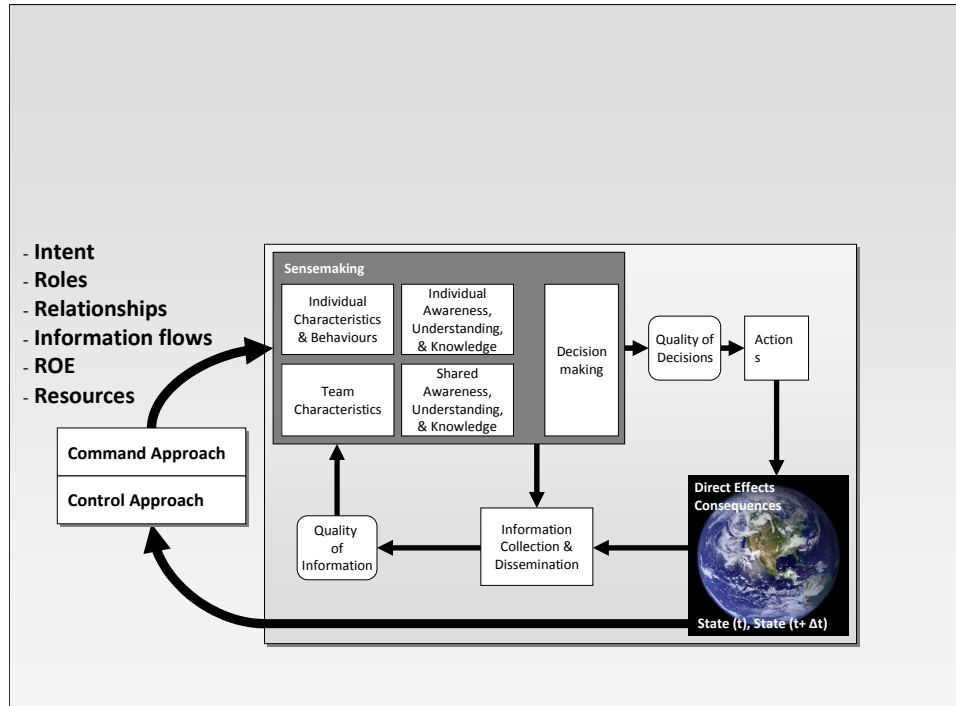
- **Intent**
- **Roles**
- **Relationships**
- **Information flows**
- **ROE**
- **Resources**

**Command Approach**

**Control Approach**

**Sensemaking**

Individual Characteristics & Behaviours

Individual Awareness, Understanding, & Knowledge

Team Characteristics

Shared Awareness, Understanding, & Knowledge

Decision making

Quality of Decisions

Action s

**Direct Effects Consequences**

**State (t), State (t+ Δt)**

Information Collection & Dissemination

Quality of Information